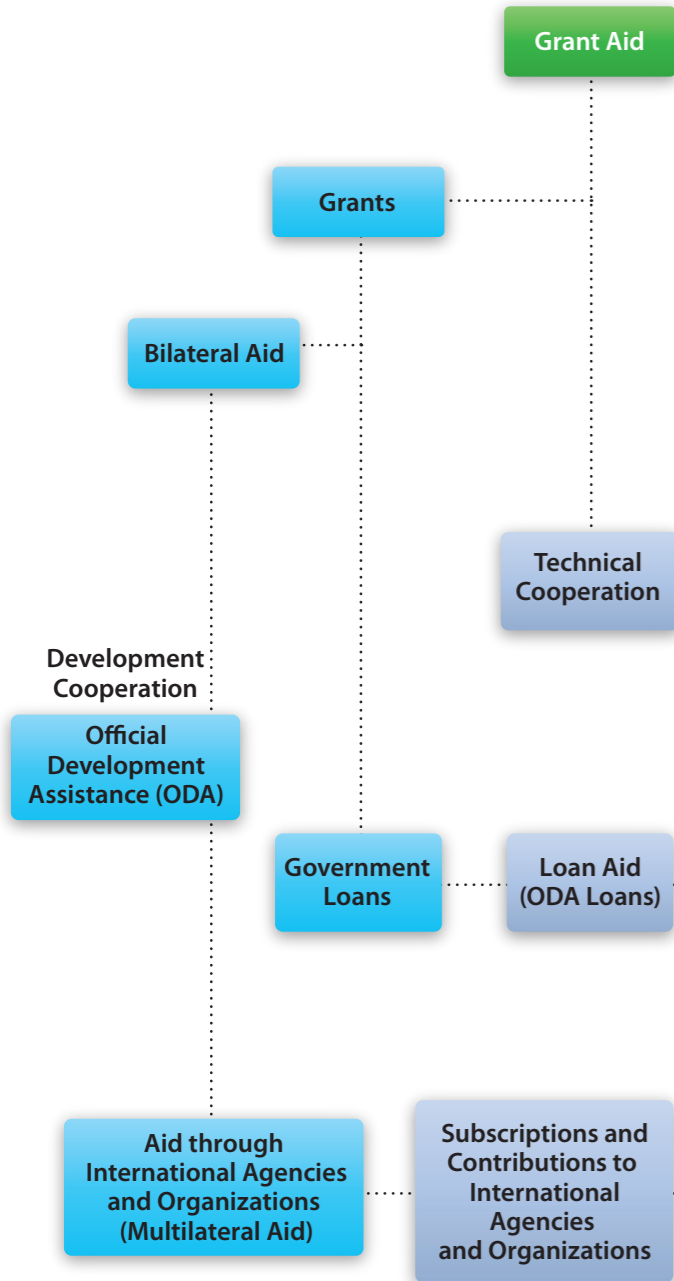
Grant Aid

Grants

Bilateral Aid

Technical Cooperation

Development Cooperation

Official Development Assistance (ODA)

Government Loans

Loan Aid (ODA Loans)

Aid through International Agencies and Organizations (Multilateral Aid)

Subscriptions and Contributions to International Agencies and Organizations